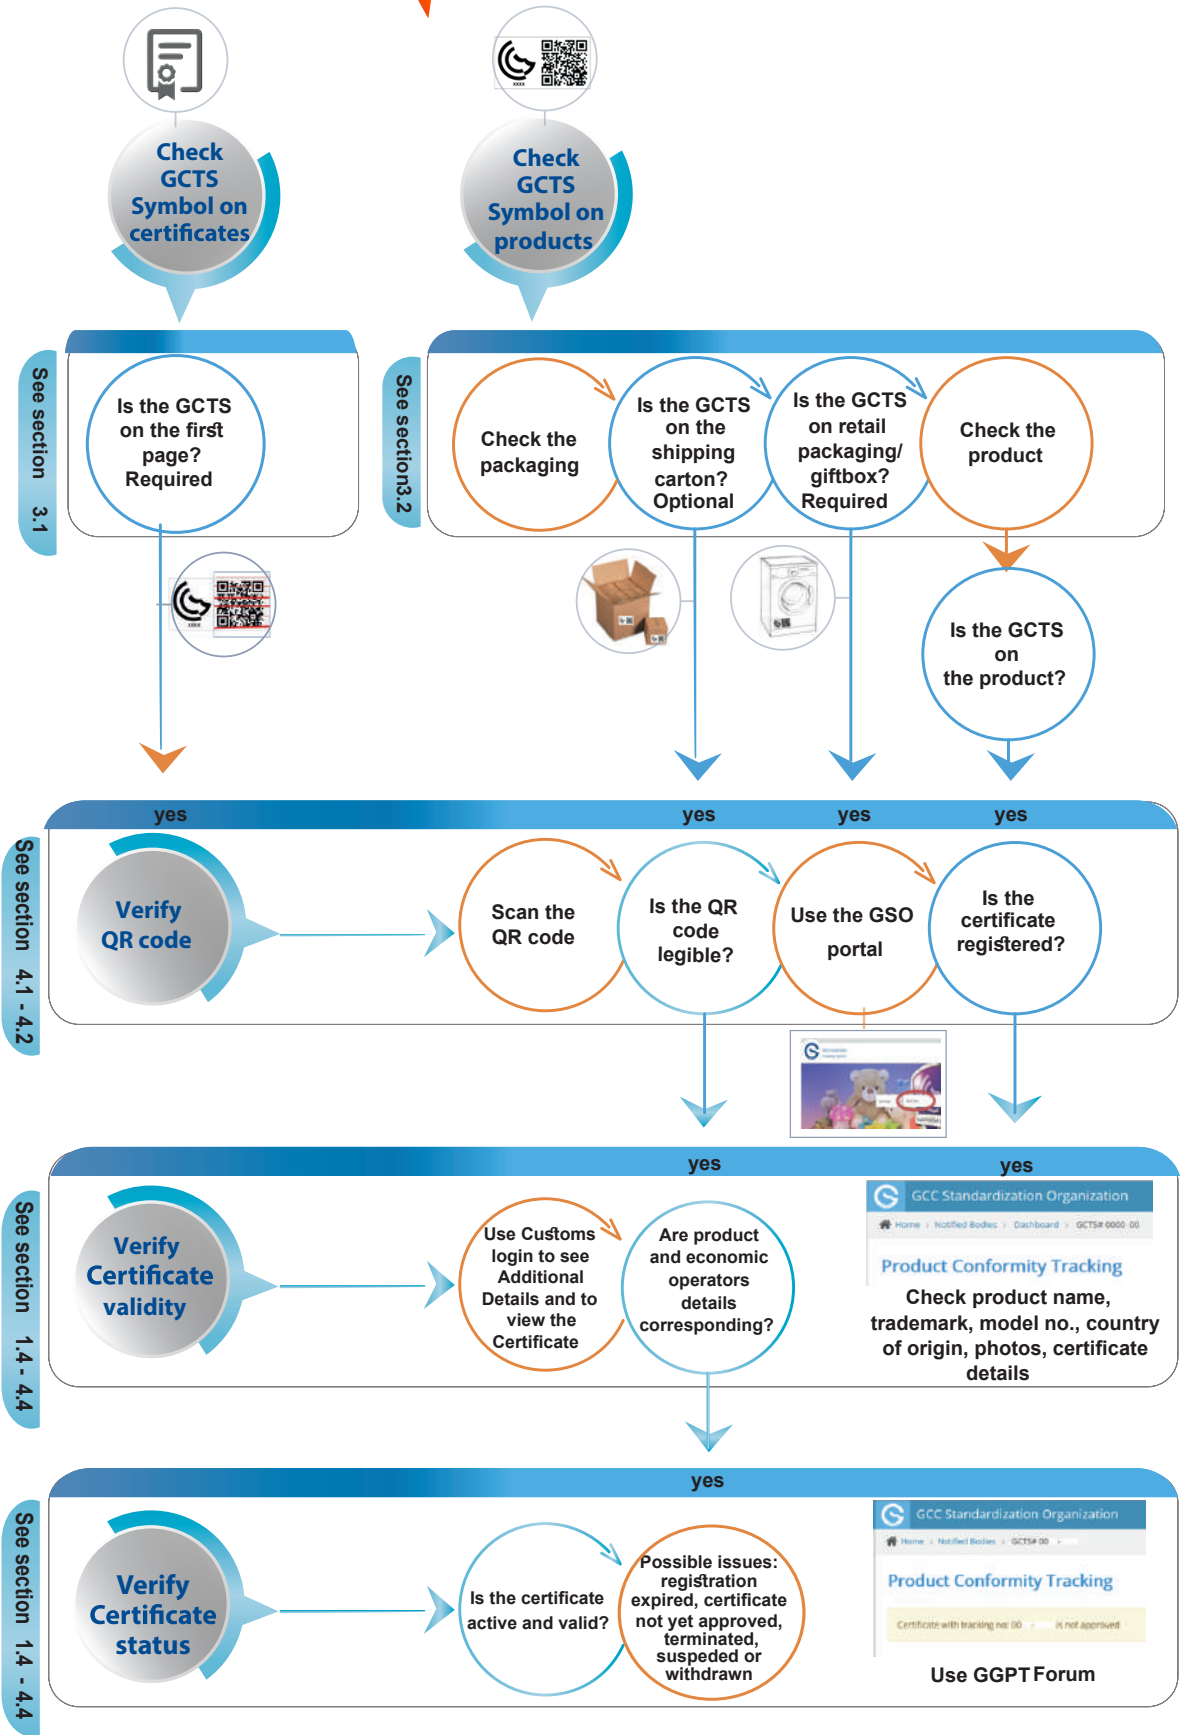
Check GCTS Symbol on certificates

Check GCTS Symbol on products

See section 3.1

Is the GCTS on the first page? Required

See section3.2

Check the packaging

Is the GCTS on the shipping carton? Optional

Is the GCTS on retail packaging/ giftbox? Required

Check the product

Is the GCTS on the product?

yes

yes

yes

yes

See section 4.1 - 4.2

Verify QR code

Scan the QR code

Is the QR code legible?

Use the GSO portal

Is the certificate registered?

yes

yes

See section 1.4 - 4.4

Verify Certificate validity

Use Customs login to see Additional Details and to view the Certificate

Are product and economic operators details corresponding?

GCC Standardization Organization

Home › Notified Bodies › Dashboard › GCTS# 0000 00

Product Conformity Tracking

Check product name, trademark, model no., country of origin, photos, certificate details

yes

See section 1.4 - 4.4

Verify Certificate status

Is the certificate active and valid?

Possible issues: registration expired, certificate not yet approved, terminated, suspeded or withdrawn

GCC Standardization Organization

Home › Notified Bodies › GCTS# 00

Product Conformity Tracking

Certificate with tracking no: 00 is not approved

Use GGPT Forum